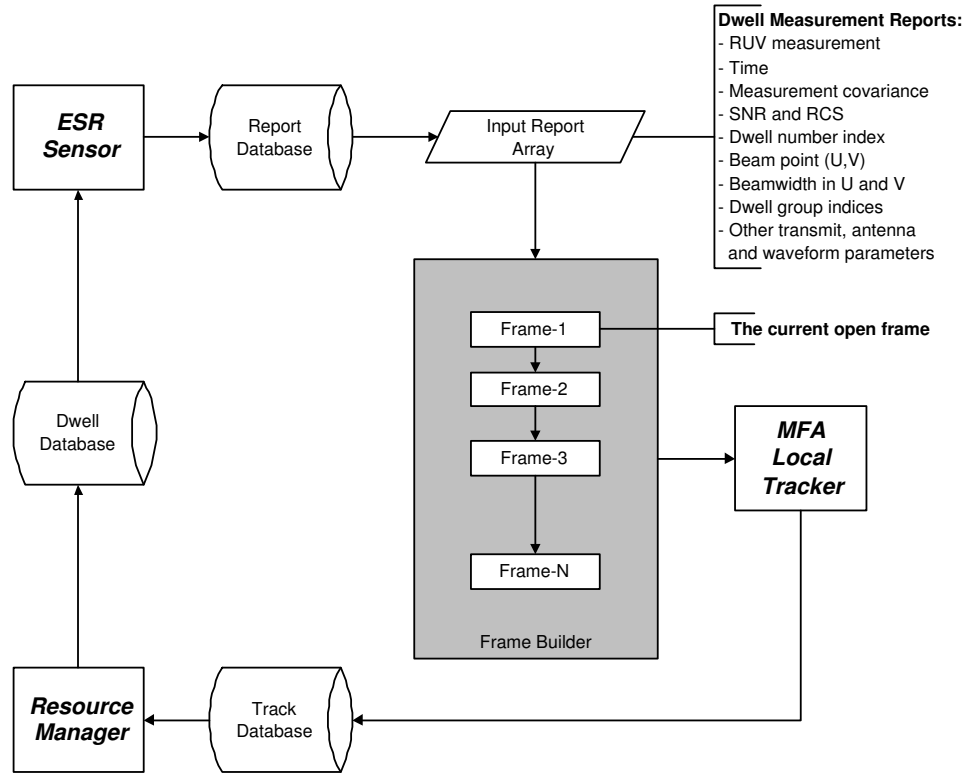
Dwell Measurement Reports:
- RUV measurement
- Time
- Measurement covariance
- SNR and RCS
- Dwell number index
- Beam point (U,V)
- Beamwidth in U and V
- Dwell group indices
- Other transmit, antenna and waveform parameters

ESR Sensor

Report Database

Input Report Array

Frame-1

The current open frame

Frame-2

Frame-3

Frame-N

Frame Builder

MFA Local Tracker

Dwell Database

Resource Manager

Track Database